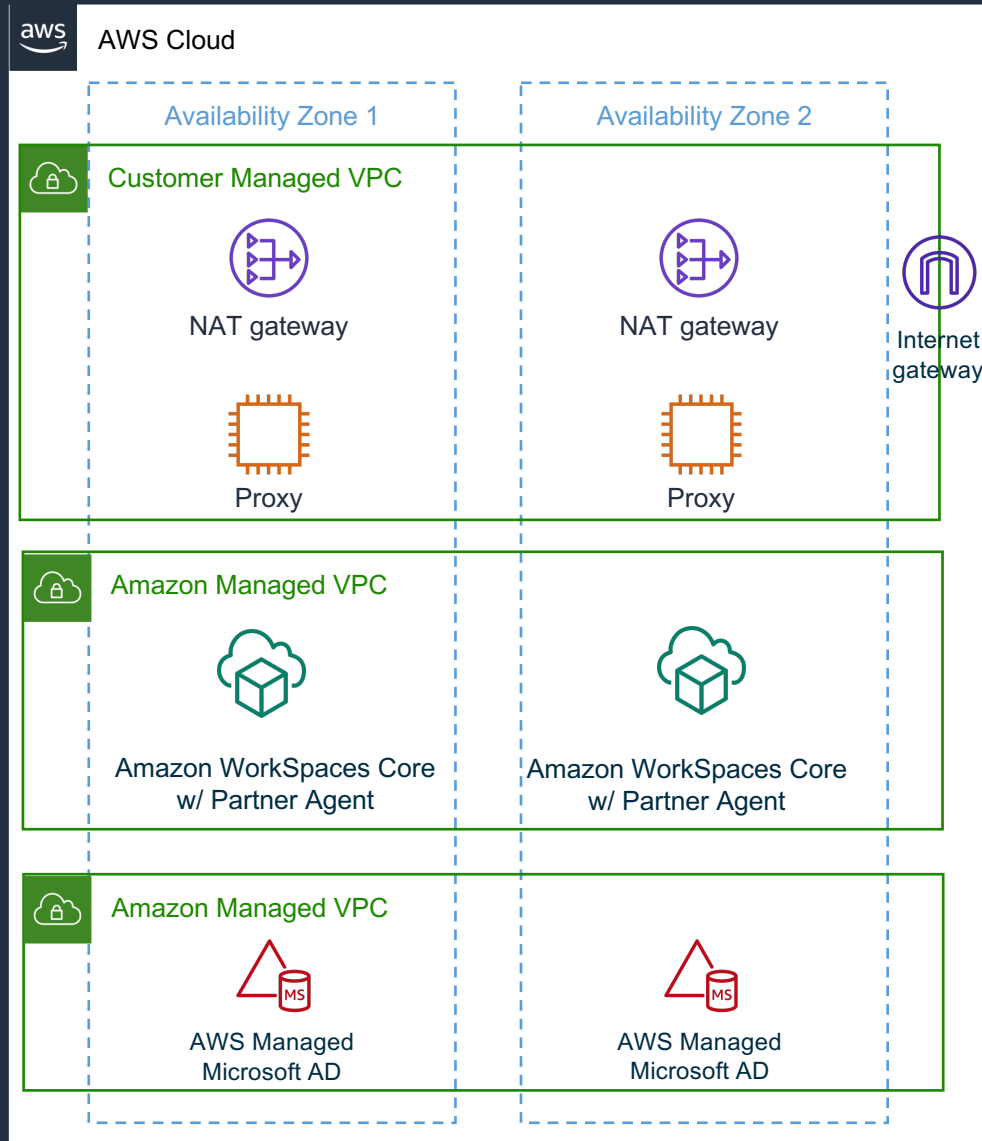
aws

AWS Cloud

Availability Zone 1

Availability Zone 2

Customer Managed VPC

NAT gateway

NAT gateway

Internet gateway

Proxy

Proxy

Amazon Managed VPC

Amazon WorkSpaces Core w/ Partner Agent

Amazon WorkSpaces Core w/ Partner Agent

Amazon Managed VPC

MS

MS

AWS Managed Microsoft AD

AWS Managed Microsoft AD